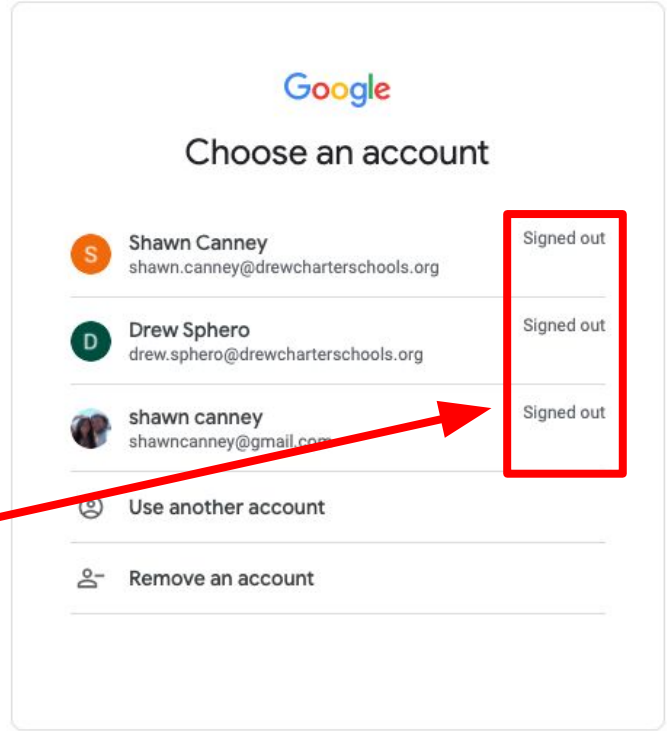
Google

Choose an account

S Shawn Canney
shawn.canney@drewcharterschools.org
Signed out

D Drew Sphero
drew.sphero@drewcharterschools.org
Signed out

shawn canney
shawncanney@gmail.com
Signed out

Use another account

Remove an account